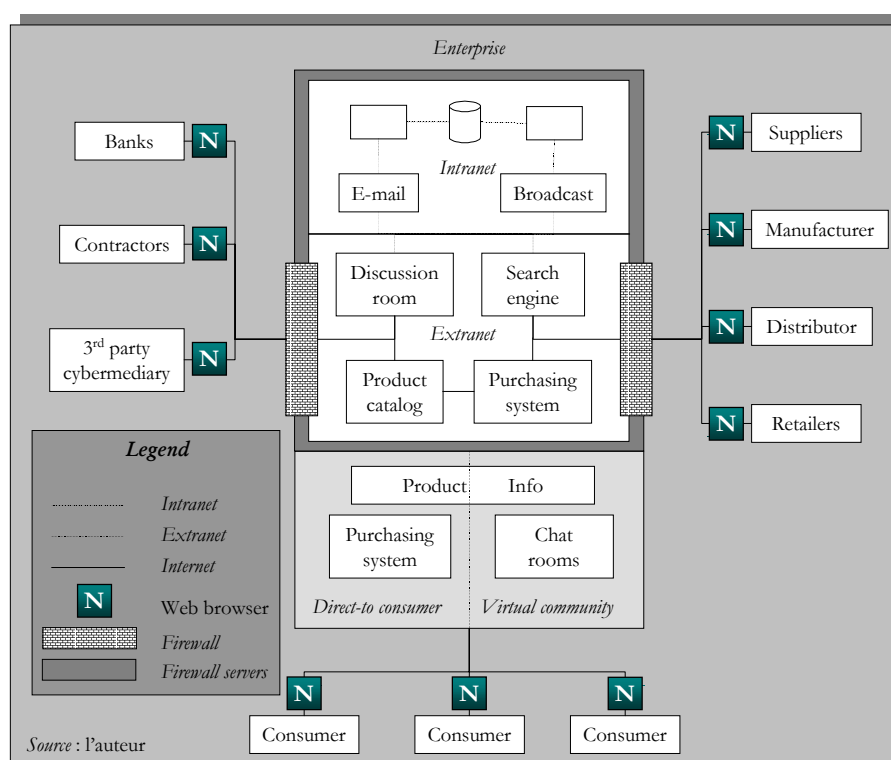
Enterprise

Banks N

Contractors N

3$^{rd}$ party cybermediary N

Intranet

E-mail

Broadcast

Discussion room

Search engine

Extranet

Product catalog

Purchasing system

N Suppliers

N Manufacturer

N Distributor

N Retailers

Legend

Intranet

Extranet

Internet

N Web browser

Firewall

Firewall servers

Product Info

Purchasing system

Chat rooms

Direct-to consumer

Virtual community

N Consumer

N Consumer

N Consumer

Source : l'auteur